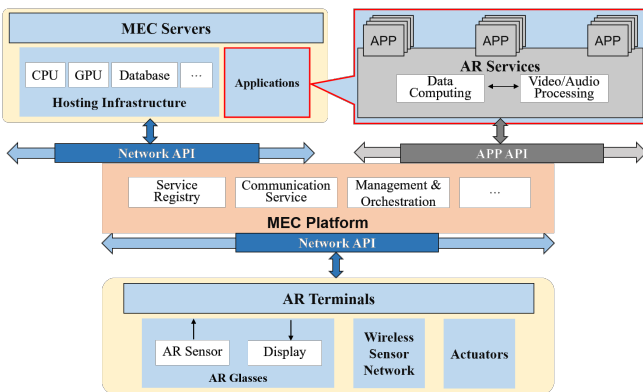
MEC Servers

CPU
GPU
Database
...
Hosting Infrastructure

Applications

APP
APP
APP

AR Services

Data Computing
Video/Audio Processing

Network API

APP API

Service Registry
Communication Service
Management & Orchestration
...

MEC Platform

Network API

AR Terminals

AR Sensor
Display
AR Glasses

Wireless Sensor Network

Actuators